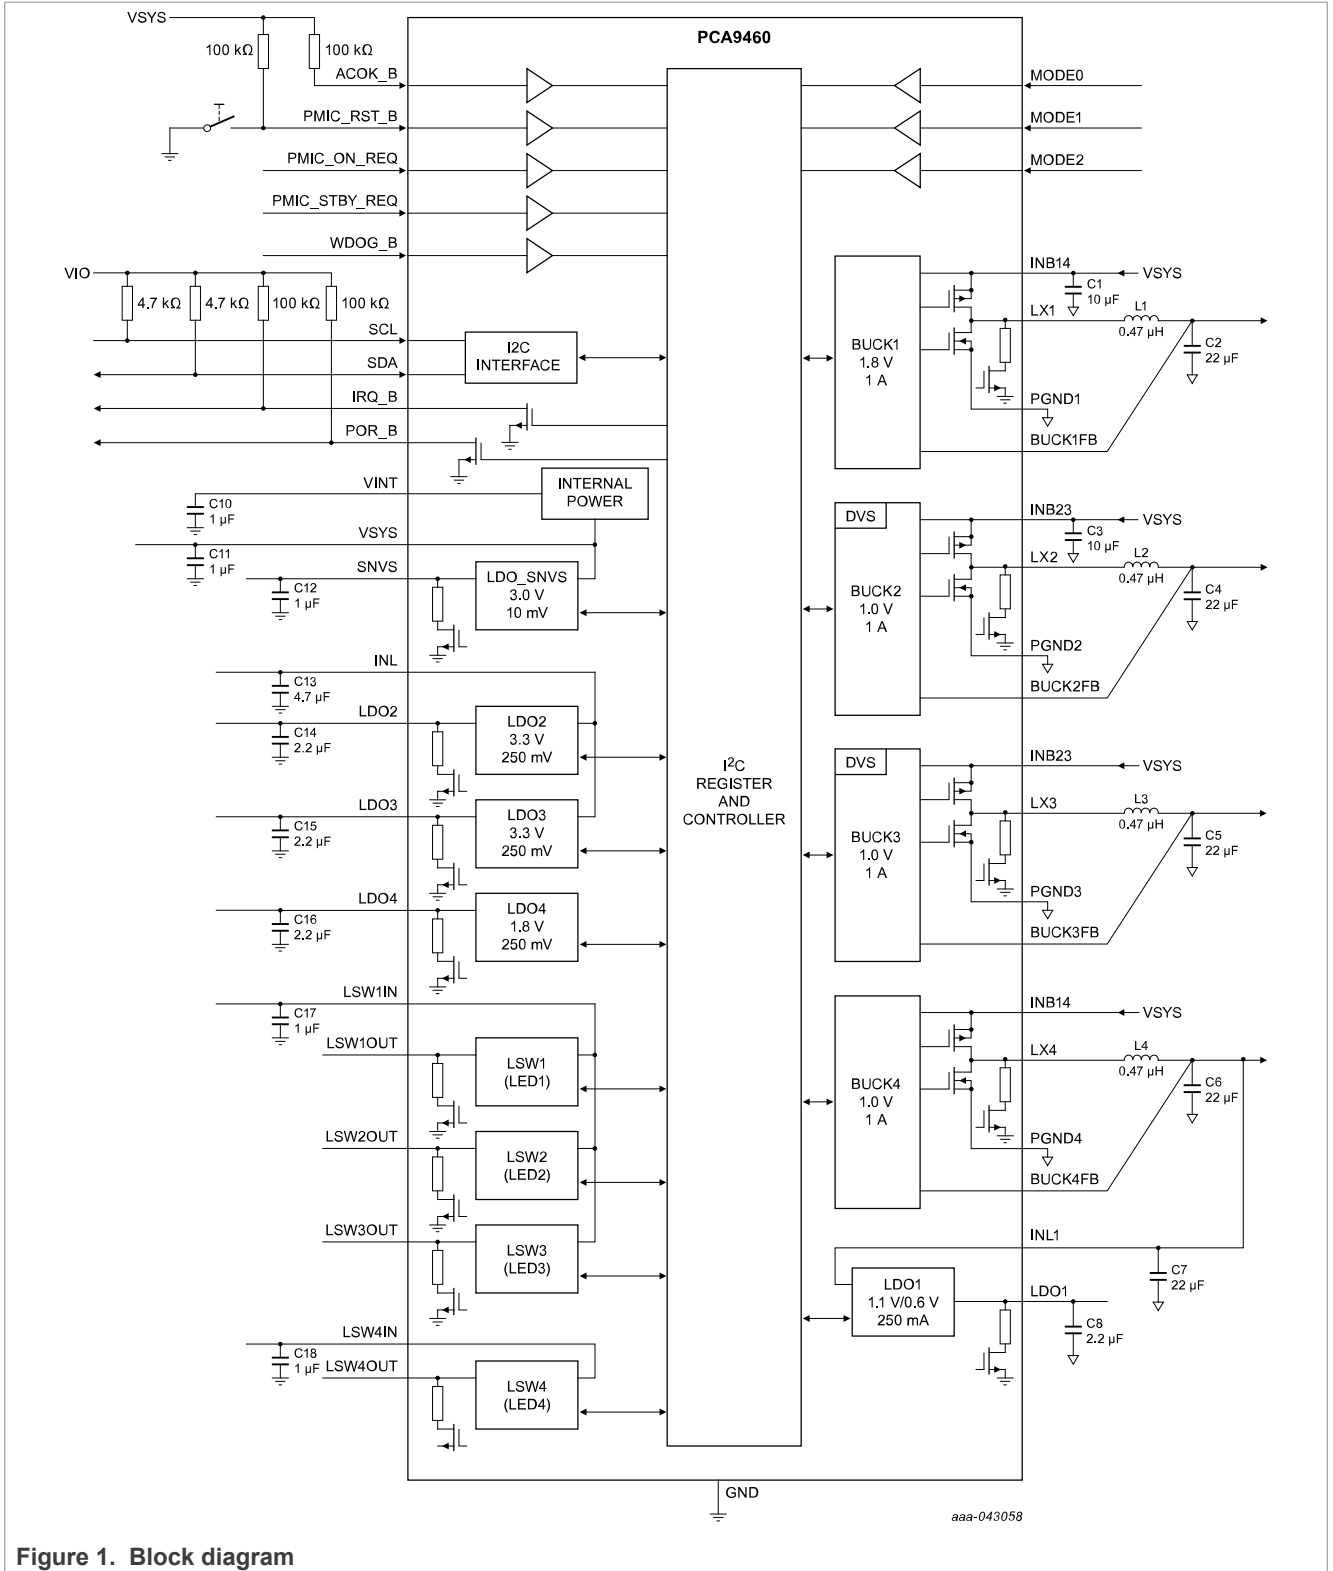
PCA9460

VSYS
100 kΩ
100 kΩ
ACOK_B
PMIC_RST_B
PMIC_ON_REQ
PMIC_STBY_REQ
WDOG_B
VIO
4.7 kΩ
4.7 kΩ
100 kΩ
100 kΩ
SCL
SDA
IRQ_B
POR_B
I2C INTERFACE
VINT
INTERNAL POWER
C10 1 µF
VSYS
C11 1 µF
SNVS
C12 1 µF
LDO_SNVS 3.0 V 10 mV
INL
C13 4.7 µF
LDO2
C14 2.2 µF
LDO2 3.3 V 250 mV
LDO3
C15 2.2 µF
LDO3 3.3 V 250 mV
LDO4
C16 2.2 µF
LDO4 1.8 V 250 mV
LSW1IN
C17 1 µF
LSW1OUT
LSW1 (LED1)
LSW2OUT
LSW2 (LED2)
LSW3OUT
LSW3 (LED3)
LSW4IN
C18 1 µF
LSW4OUT
LSW4 (LED4)

I$^2$C REGISTER AND CONTROLLER

MODE0
MODE1
MODE2
INB14
VSYS
C1 10 µF
LX1
L1 0.47 µH
C2 22 µF
BUCK1 1.8 V 1 A
PGND1
BUCK1FB
DVS
INB23
VSYS
C3 10 µF
LX2
L2 0.47 µH
C4 22 µF
BUCK2 1.0 V 1 A
PGND2
BUCK2FB
DVS
INB23
VSYS
LX3
L3 0.47 µH
C5 22 µF
BUCK3 1.0 V 1 A
PGND3
BUCK3FB
INB14
VSYS
LX4
L4 0.47 µH
C6 22 µF
BUCK4 1.0 V 1 A
PGND4
BUCK4FB
INL1
C7 22 µF
LDO1 1.1 V/0.6 V 250 mA
LDO1
C8 2.2 µF
GND
aaa-043058

Figure 1. Block diagram